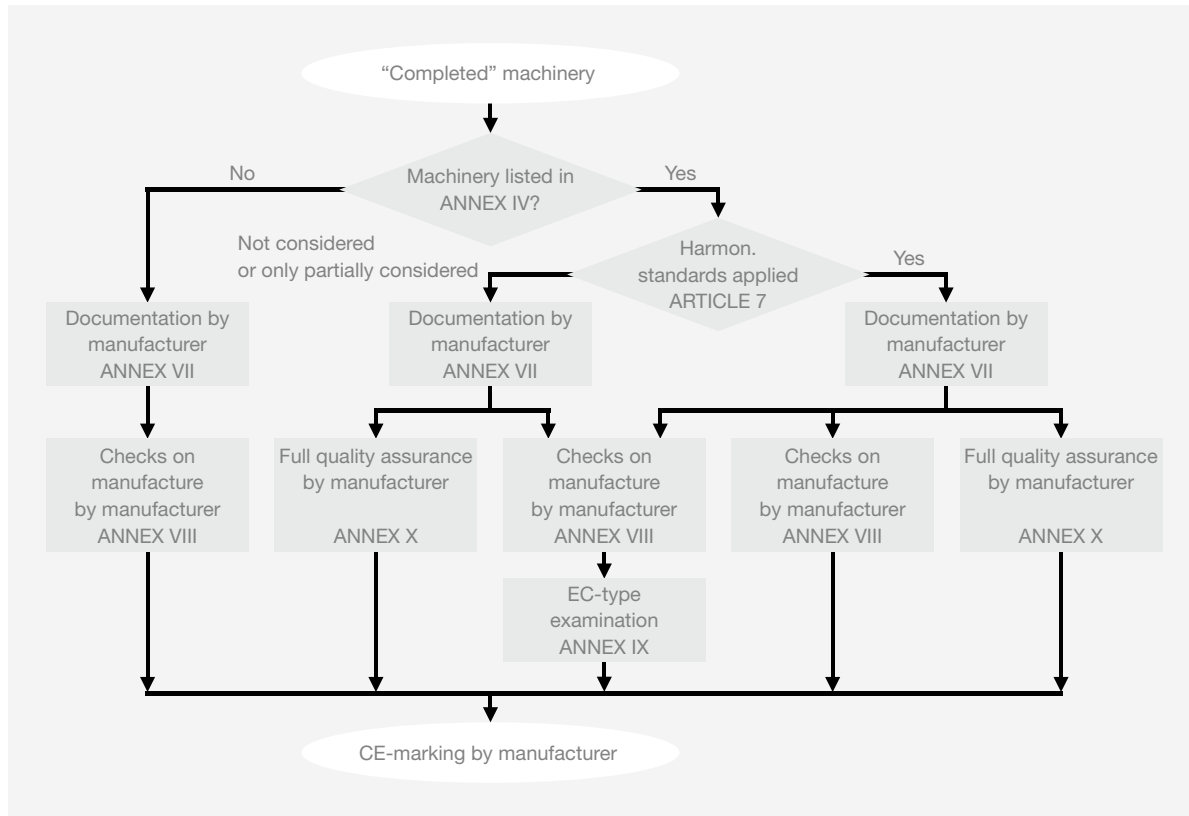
"Completed" machinery

Machinery listed in ANNEX IV?

No

Yes

Not considered or only partially considered

Harmon. standards applied ARTICLE 7

Yes

Documentation by manufacturer ANNEX VII

Documentation by manufacturer ANNEX VII

Documentation by manufacturer ANNEX VII

Checks on manufacture by manufacturer ANNEX VIII

Full quality assurance by manufacturer

ANNEX X

Checks on manufacture by manufacturer ANNEX VIII

Checks on manufacture by manufacturer ANNEX VIII

Full quality assurance by manufacturer

ANNEX X

EC-type examination ANNEX IX

CE-marking by manufacturer